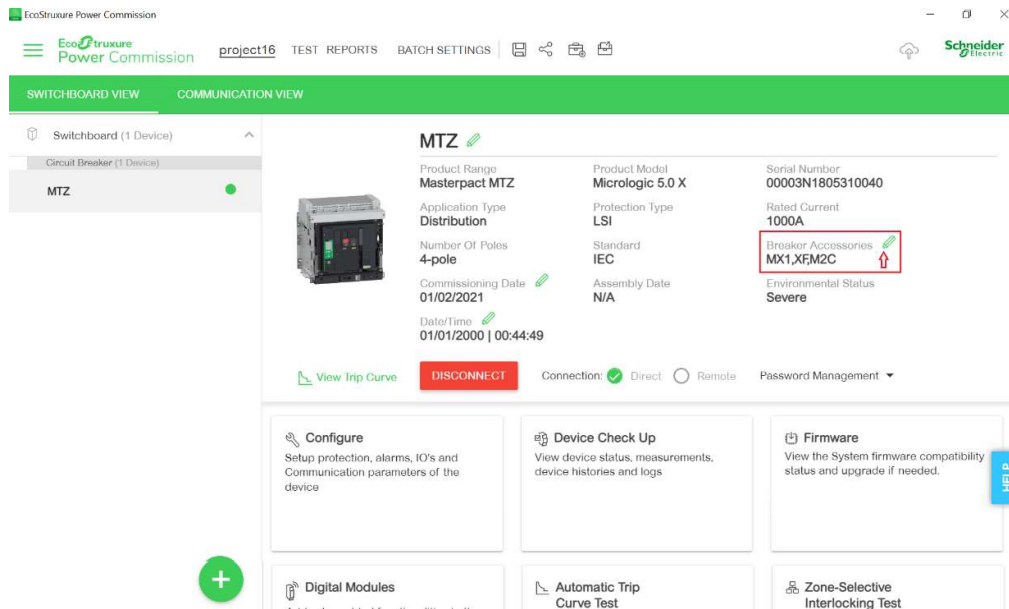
EcoStruxure Power Commission

EcoStruxure Power Commission

project16 TEST REPORTS BATCH SETTINGS

Schneider Electric

SWITCHBOARD VIEW COMMUNICATION VIEW

Switchboard (1 Device)

Circuit Breaker (1 Device)

MTZ

MTZ

Product Range
Masterpact MTZ

Product Model
Micrologic 5.0 X

Serial Number
00003N1805310040

Application Type
Distribution

Protection Type
LSI

Rated Current
1000A

Number Of Poles
4-pole

Standard
IEC

Breaker Accessories
MX1,XF,M2C

Commissioning Date
01/02/2021

Assembly Date
N/A

Environmental Status
Severe

Date/Time
01/01/2000 | 00:44:49

View Trip Curve

DISCONNECT

Connection: Direct Remote

Password Management

Configure
Setup protection, alarms, IO's and Communication parameters of the device

Device Check Up
View device status, measurements, device histories and logs

Firmware
View the System firmware compatibility status and upgrade if needed.

HELP

Digital Modules
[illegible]

Automatic Trip Curve Test

Zone-Selective Interlocking Test